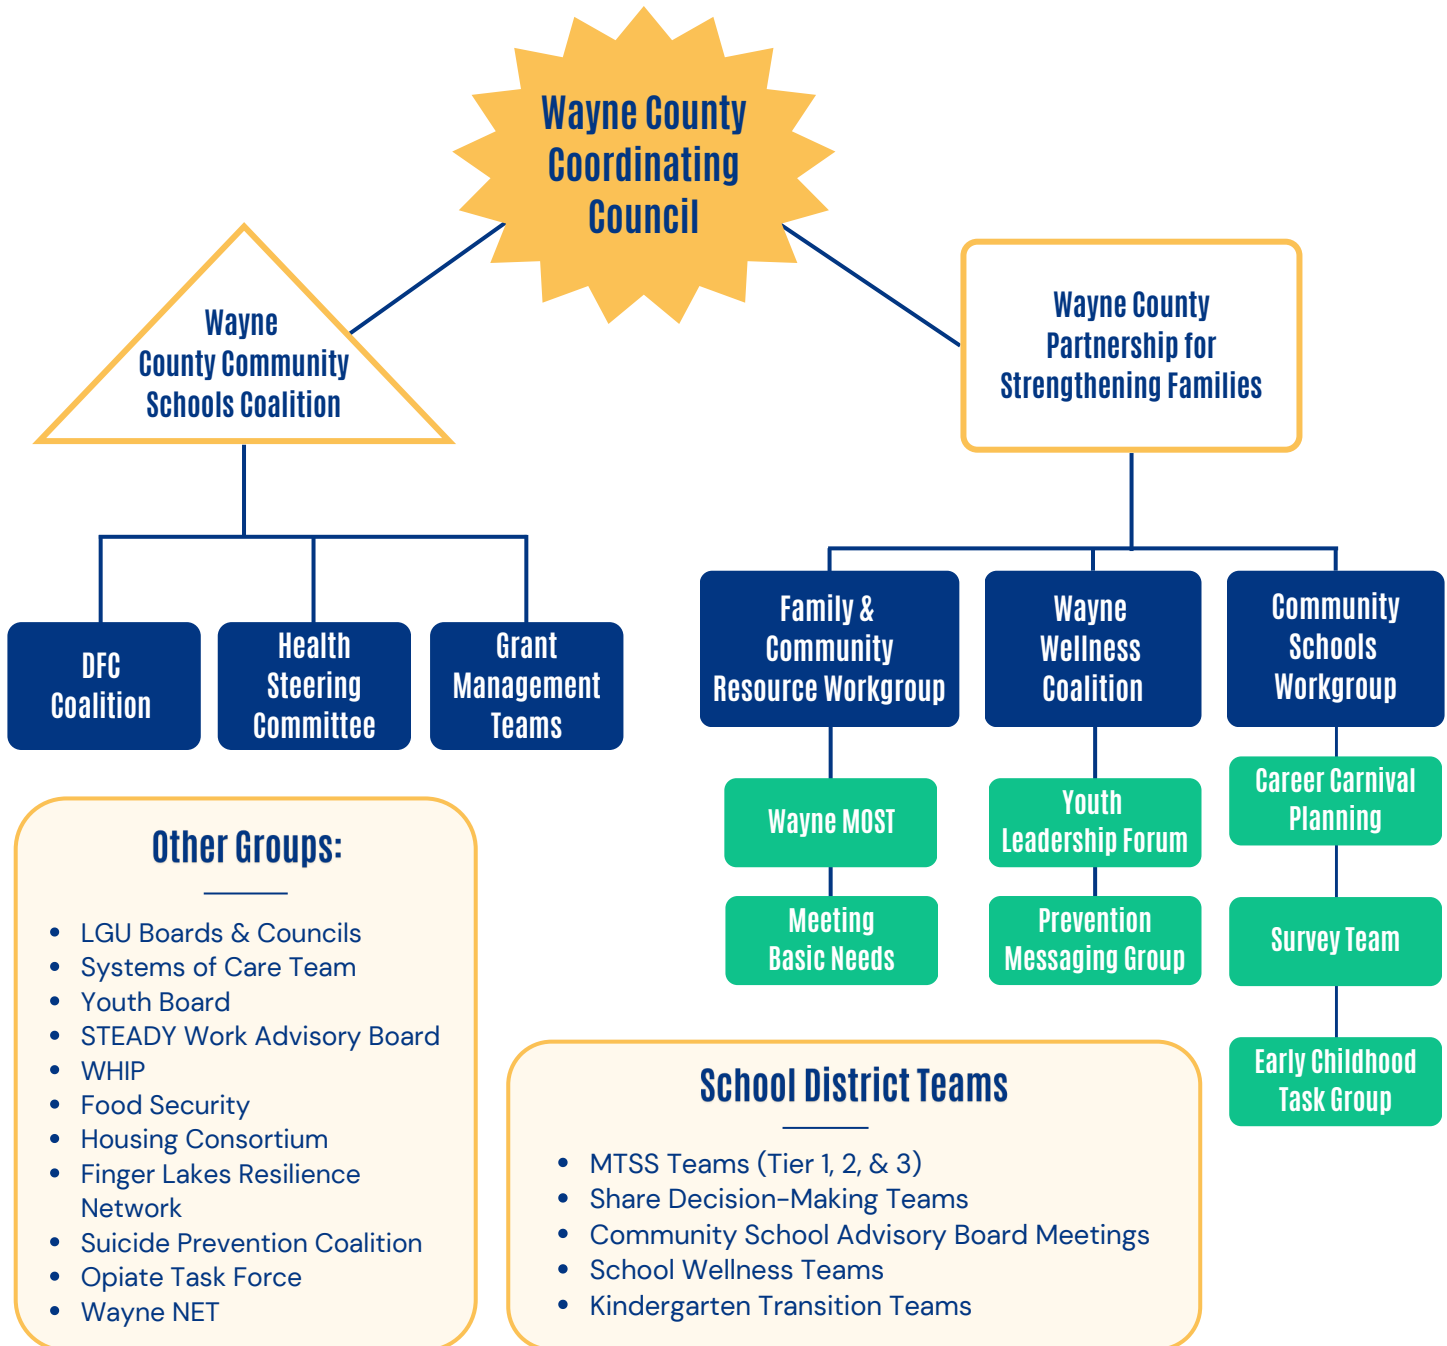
Wayne County Coordinating Council

Wayne County Community Schools Coalition

Wayne County Partnership for Strengthening Families

DFC Coalition

Health Steering Committee

Grant Management Teams

Family & Community Resource Workgroup

Wayne Wellness Coalition

Community Schools Workgroup

Wayne MOST

Meeting Basic Needs

Youth Leadership Forum

Prevention Messaging Group

Career Carnival Planning

Survey Team

Early Childhood Task Group

Other Groups:

- LGU Boards & Councils
- Systems of Care Team
- Youth Board
- STEADY Work Advisory Board
- WHIP
- Food Security
- Housing Consortium
- Finger Lakes Resilience Network
- Suicide Prevention Coalition
- Opiate Task Force
- Wayne NET

School District Teams

- MTSS Teams (Tier 1, 2, & 3)
- Share Decision-Making Teams
- Community School Advisory Board Meetings
- School Wellness Teams
- Kindergarten Transition Teams